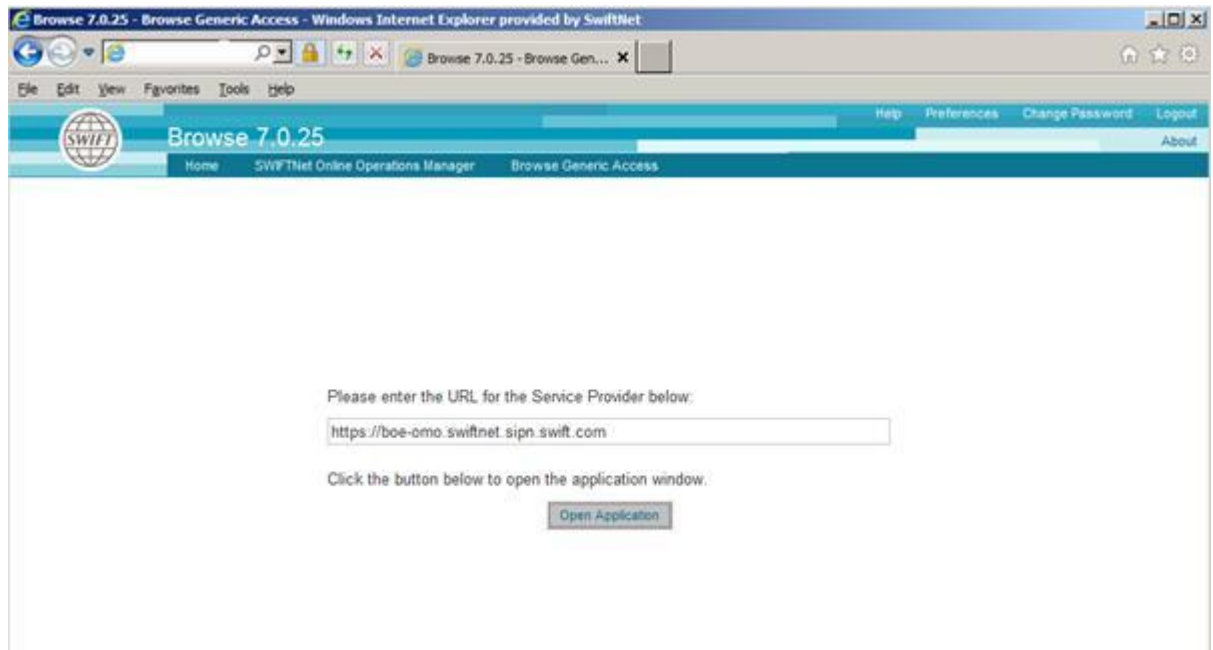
Browse 7.0.25 - Browse Generic Access - Windows Internet Explorer provided by SwiftNet

Browse 7.0.25 - Browse Gen...

File Edit View Favorites Tools Help

Help Preferences Change Password Logout

SWIFT

Browse 7.0.25

About

Home SWIFTNet Online Operations Manager Browse Generic Access

Please enter the URL for the Service Provider below:

https://boe-omo.swiftnet.sipn.swift.com

Click the button below to open the application window.

Open Application